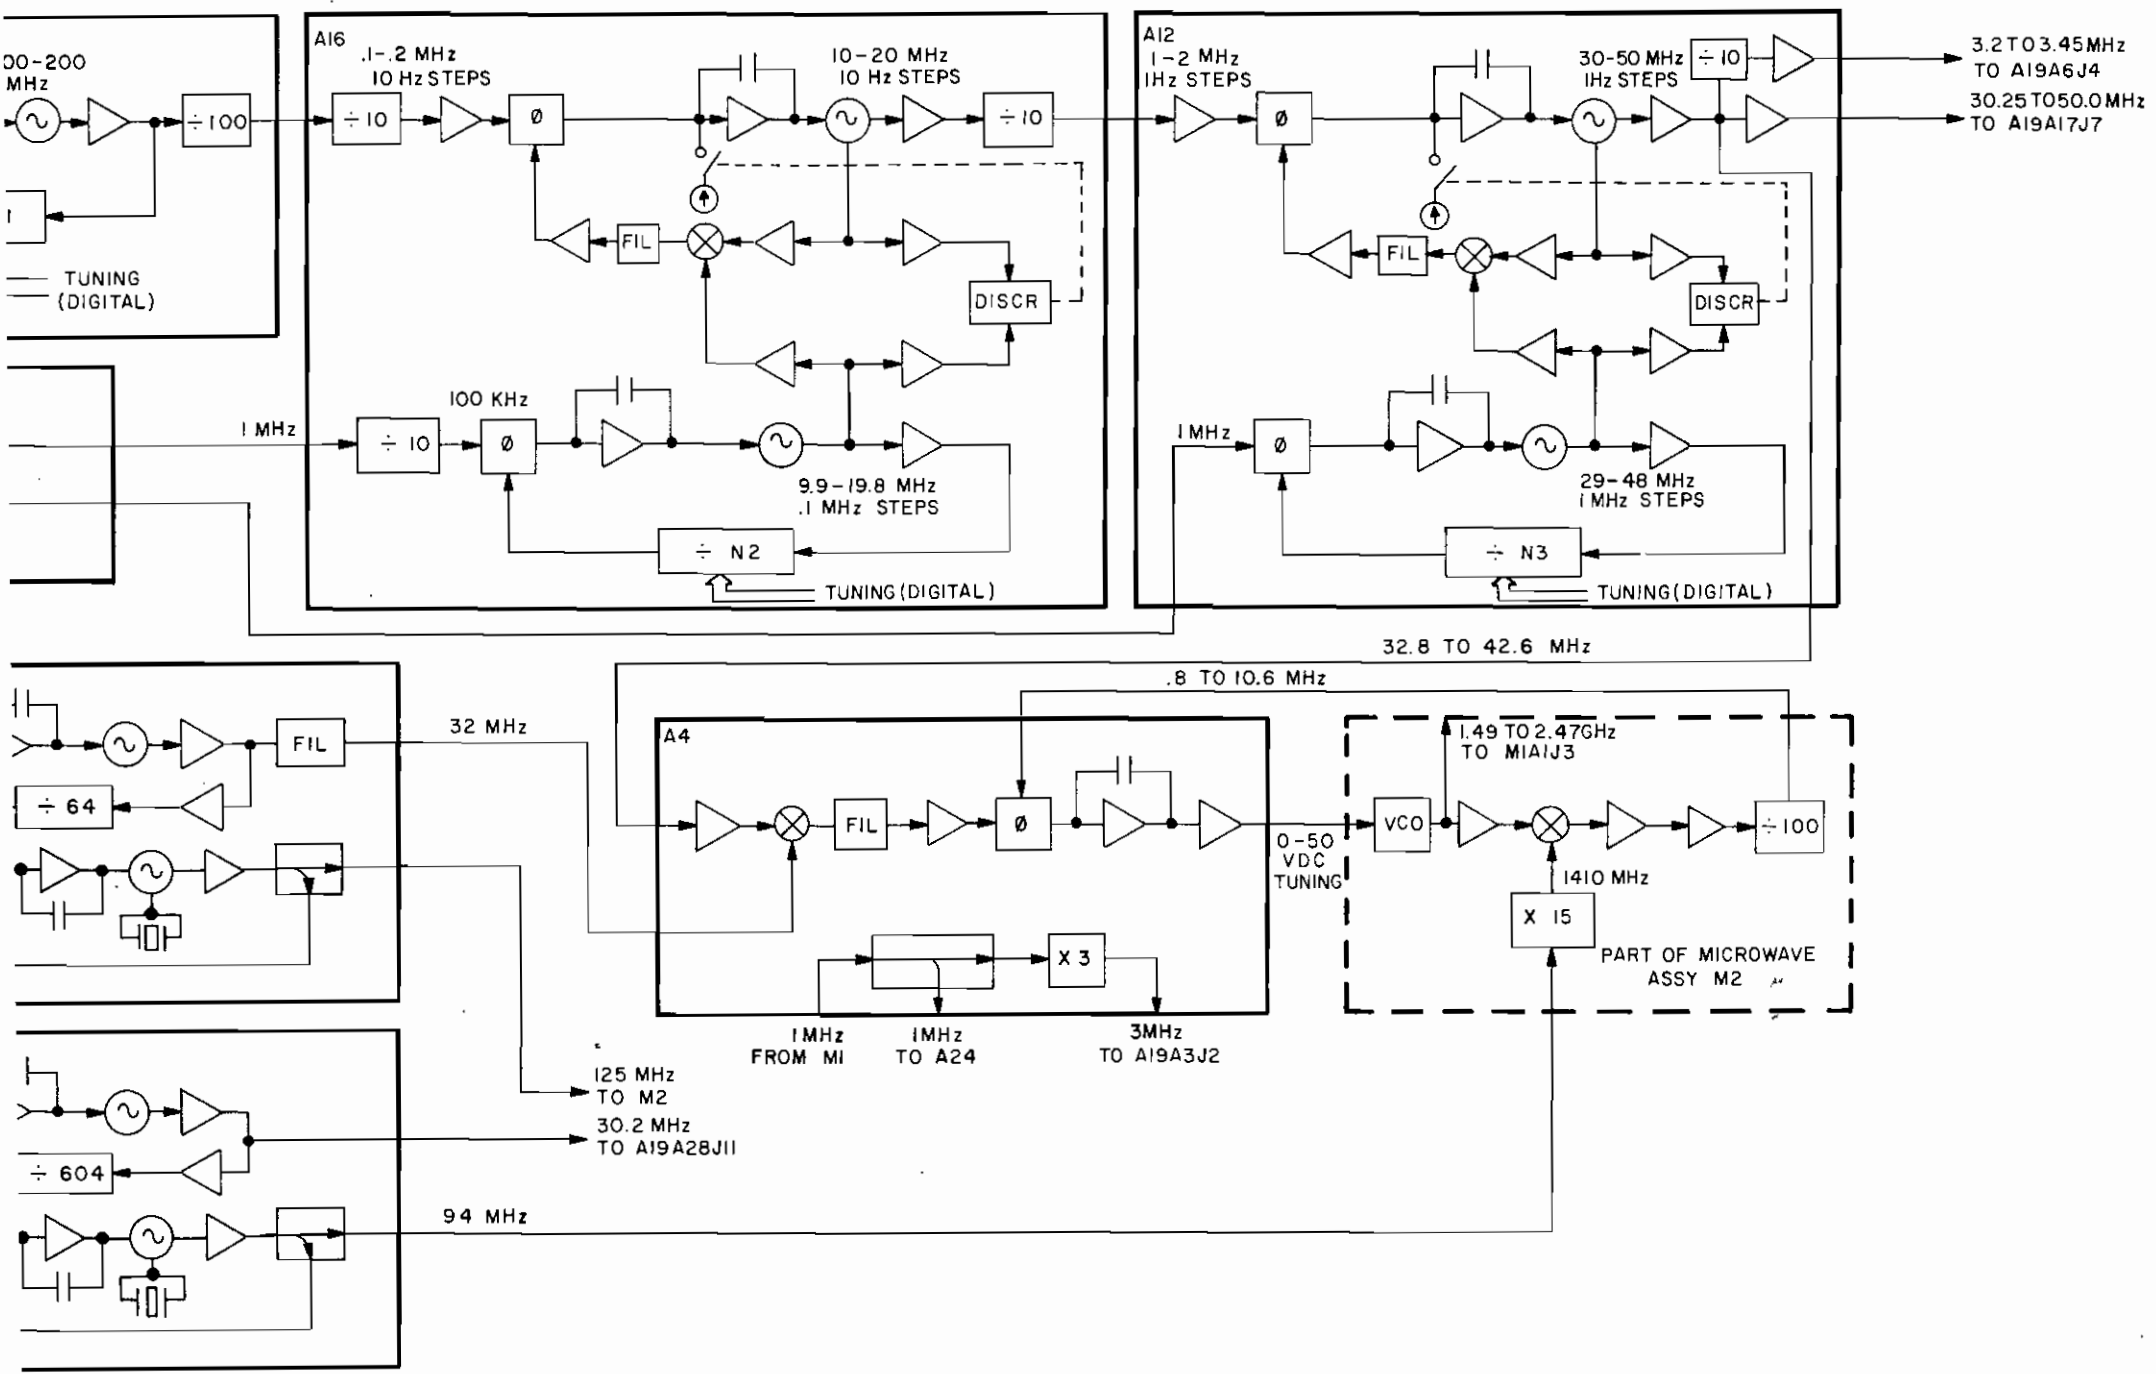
00-200
MHz

÷100

TUNING
(DIGITAL)

A16
.1-.2 MHz
10 Hz STEPS
÷10
Ø
10-20 MHz
10 Hz STEPS
÷10
FIL
DISCR
100 KHz
1 MHz
÷ 10
Ø
9.9-19.8 MHz
.1 MHz STEPS
÷ N2
TUNING (DIGITAL)

A12
1-2 MHz
1Hz STEPS
Ø
30-50 MHz
1Hz STEPS
÷10
3.2 TO 3.45 MHz
TO A19A6J4
30.25 TO 50.0 MHz
TO A19A17J7
FIL
DISCR
1 MHz
Ø
29-48 MHz
1 MHz STEPS
÷ N3
TUNING (DIGITAL)

32.8 TO 42.6 MHz
.8 TO 10.6 MHz

FIL
÷ 64
32 MHz

A4
FIL
Ø
X 3
0-50
VDC
TUNING
1MHz
FROM M1
1MHz
TO A24
3MHz
TO A19A3J2

1.49 TO 2.47GHz
TO M1A1J3
VCO
÷100
1410 MHz
X 15
PART OF MICROWAVE
ASSY M2

125 MHz
TO M2
30.2 MHz
TO A19A28J11
÷ 604
94 MHz